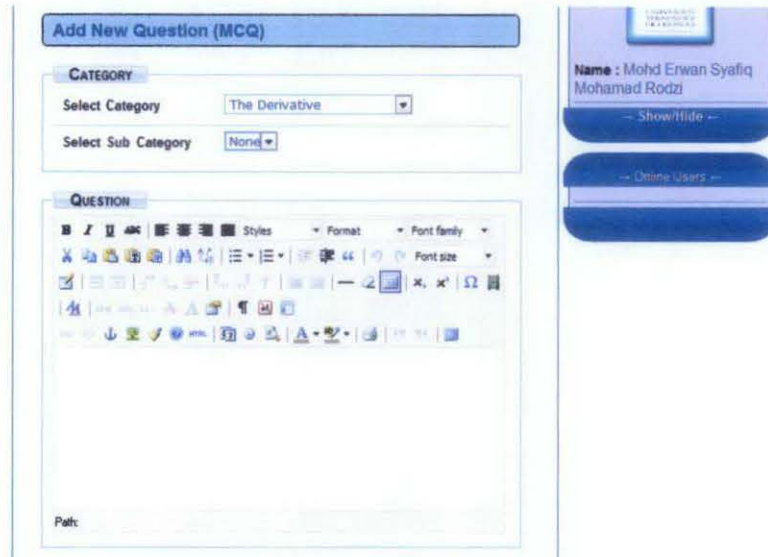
Add New Question (MCQ)

CATEGORY

Select Category | The Derivative

Select Sub Category | None

QUESTION

B I U ABC Styles Format Font family

Font size

Path:

Name : Mohd Erwan Syafiq Mohamad Rodzi

-- Show/Hide --

-- Online Users --